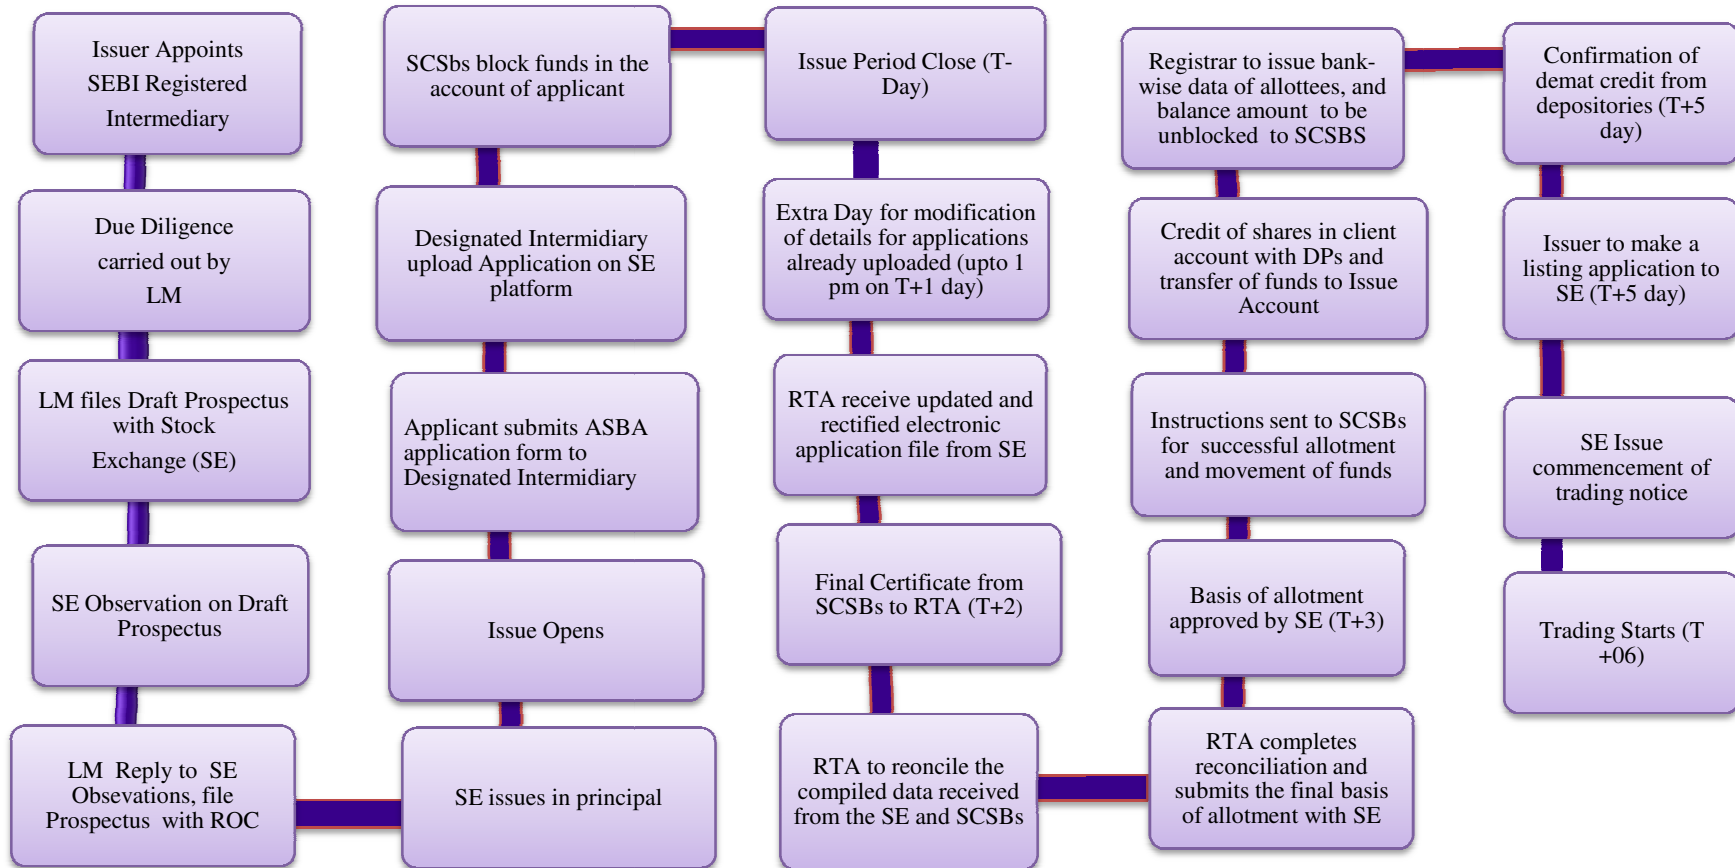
Issuer Appoints SEBI Registered Intermediary

Due Diligence carried out by LM

LM files Draft Prospectus with Stock Exchange (SE)

SE Observation on Draft Prospectus

LM Reply to SE Obsevations, file Prospectus with ROC

SE issues in principal

Issue Opens

Applicant submits ASBA application form to Designated Intermidiary

Designated Intermidiary upload Application on SE platform

SCSBs block funds in the account of applicant

Issue Period Close (T-Day)

Extra Day for modification of details for applications already uploaded (upto 1 pm on T+1 day)

RTA receive updated and rectified electronic application file from SE

Final Certificate from SCSBs to RTA (T+2)

RTA to reconcile the compiled data received from the SE and SCSBs

RTA completes reconciliation and submits the final basis of allotment with SE

Basis of allotment approved by SE (T+3)

Instructions sent to SCSBs for successful allotment and movement of funds

Credit of shares in client account with DPs and transfer of funds to Issue Account

Registrar to issue bank-wise data of allottees, and balance amount to be unblocked to SCSBS

Confirmation of demat credit from depositories (T+5 day)

Issuer to make a listing application to SE (T+5 day)

SE Issue commencement of trading notice

Trading Starts (T +06)